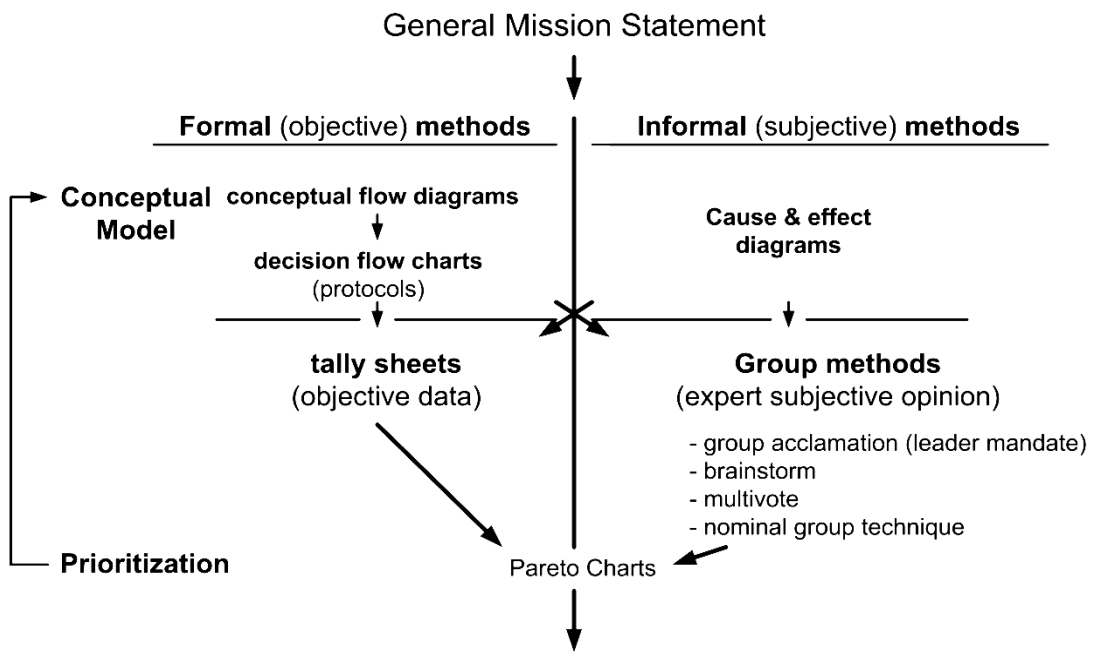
General Mission Statement

Formal (objective) methods

Informal (subjective) methods

Conceptual Model

conceptual flow diagrams

decision flow charts (protocols)

Cause & effect diagrams

tally sheets (objective data)

Group methods (expert subjective opinion)

- group acclamation (leader mandate)
- brainstorm
- multivote
- nominal group technique

Prioritization

Pareto Charts